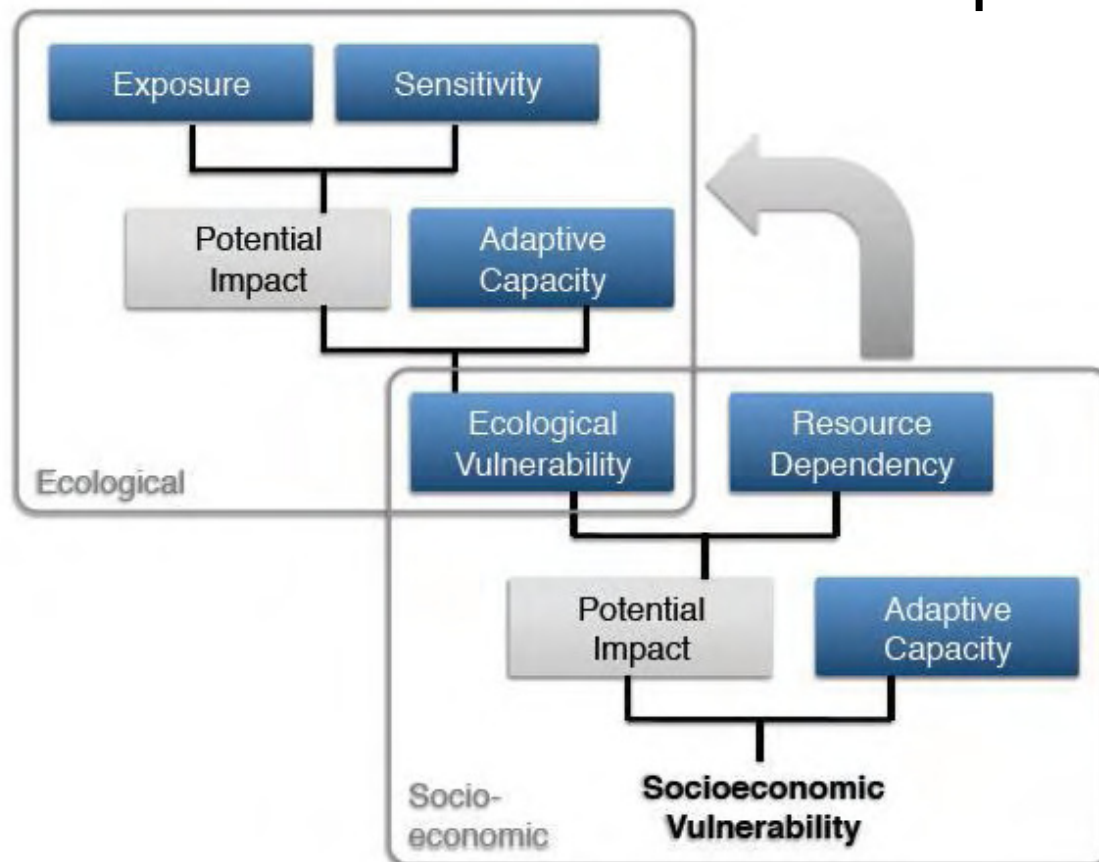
Exposure

Sensitivity

Potential Impact

Adaptive Capacity

Ecological Vulnerability

Ecological

Resource Dependency

Potential Impact

Adaptive Capacity

Socio-economic

**Socioeconomic Vulnerability**